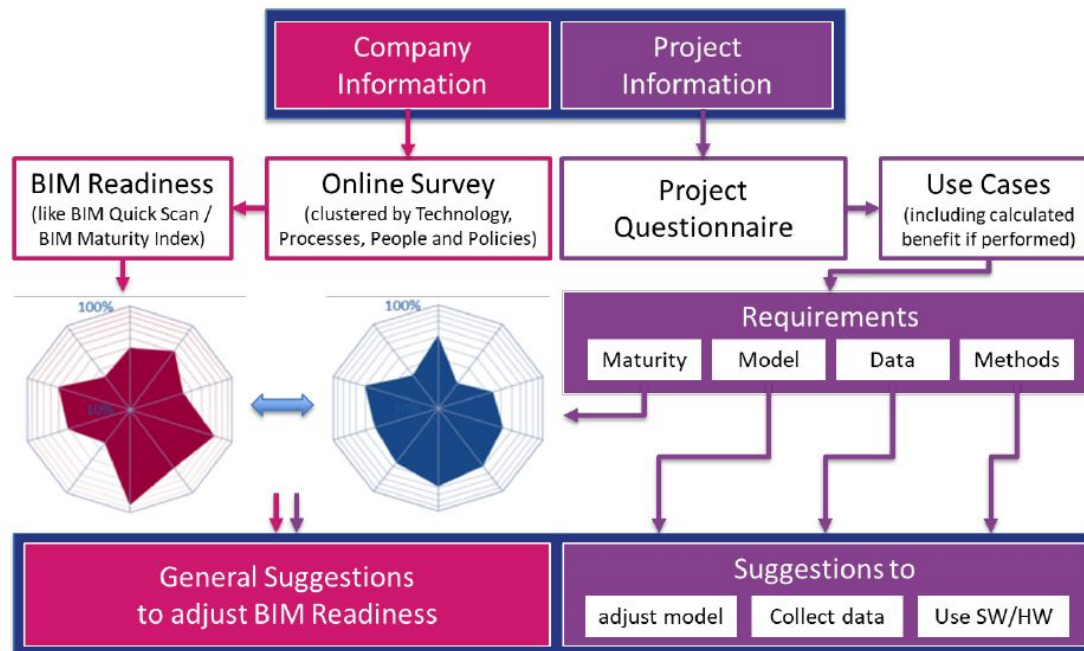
Company Information

Project Information

BIM Readiness
(like BIM Quick Scan / BIM Maturity Index)

Online Survey
(clustered by Technology, Processes, People and Policies)

Project Questionnaire

Use Cases
(including calculated benefit if performed)

100%

10%

100%

Requirements

Maturity

Model

Data

Methods

General Suggestions to adjust BIM Readiness

Suggestions to

adjust model

Collect data

Use SW/HW